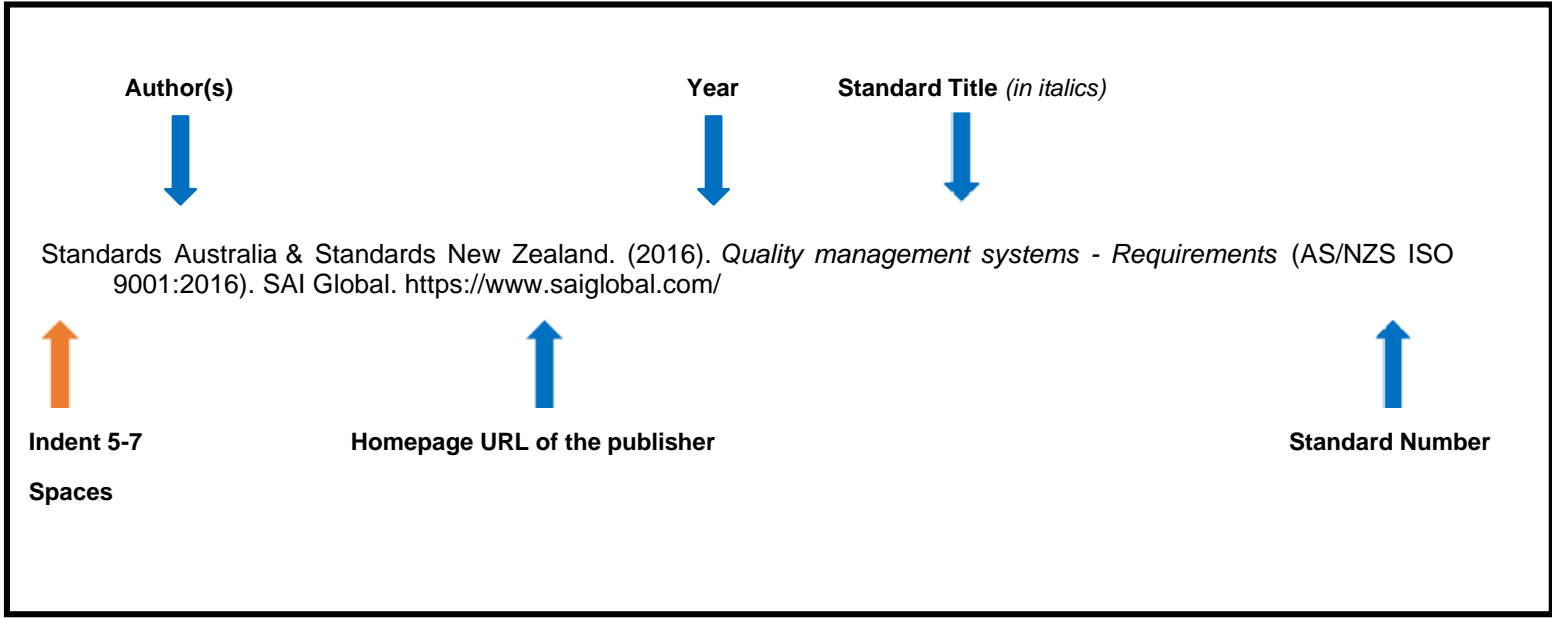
Author(s)

Year

Standard Title (in italics)

Standards Australia & Standards New Zealand. (2016). Quality management systems - Requirements (AS/NZS ISO 9001:2016). SAI Global. https://www.saiglobal.com/

Indent 5-7 Spaces

Homepage URL of the publisher

Standard Number